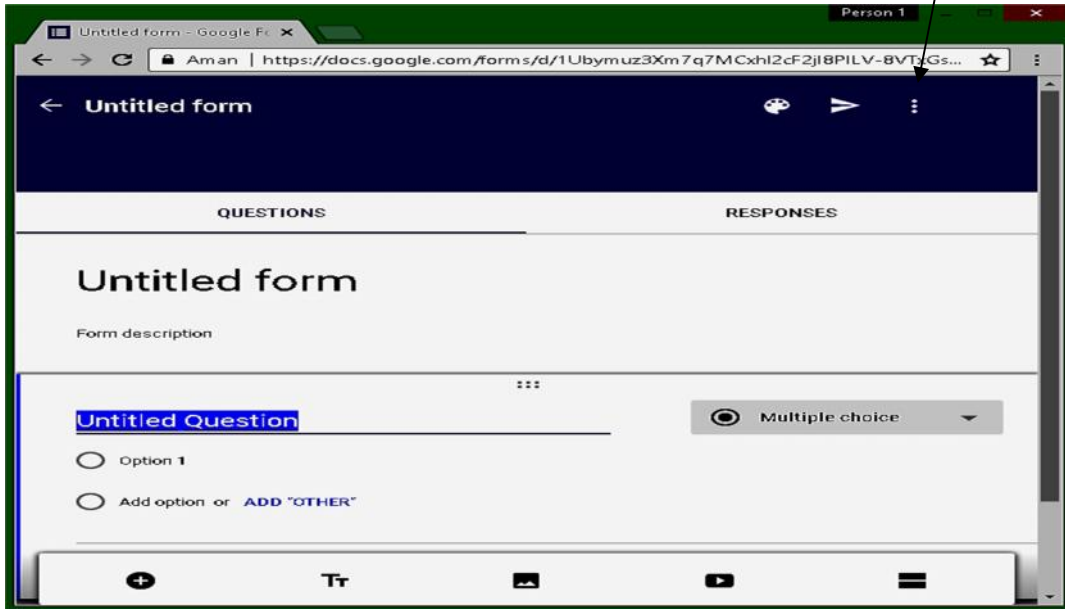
Untitled form - Google Fc ×

Person 1

Aman | https://docs.google.com/forms/d/1Ubymuz3Xm7q7MCxhl2cF2jl8PILV-8VT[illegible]Gs...

← Untitled form

QUESTIONS

RESPONSES

Untitled form

Form description

Untitled Question

Multiple choice

Option 1

Add option or ADD "OTHER"

Tт